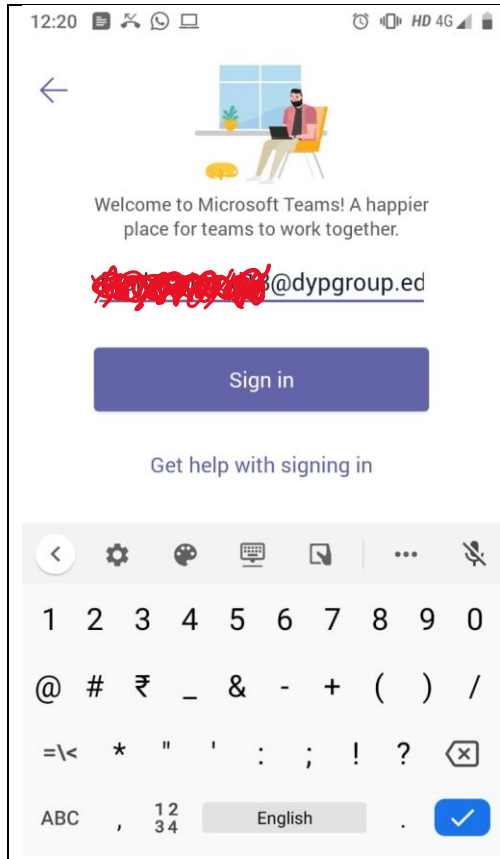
12:20

HD 4G

Welcome to Microsoft Teams! A happier place for teams to work together.

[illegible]@dypgroup.ed

Sign in

Get help with signing in

1 2 3 4 5 6 7 8 9 0

@ # ₹ _ & - + ( ) /

=\< * " ' : ; ! ?

ABC , 12 34 English .